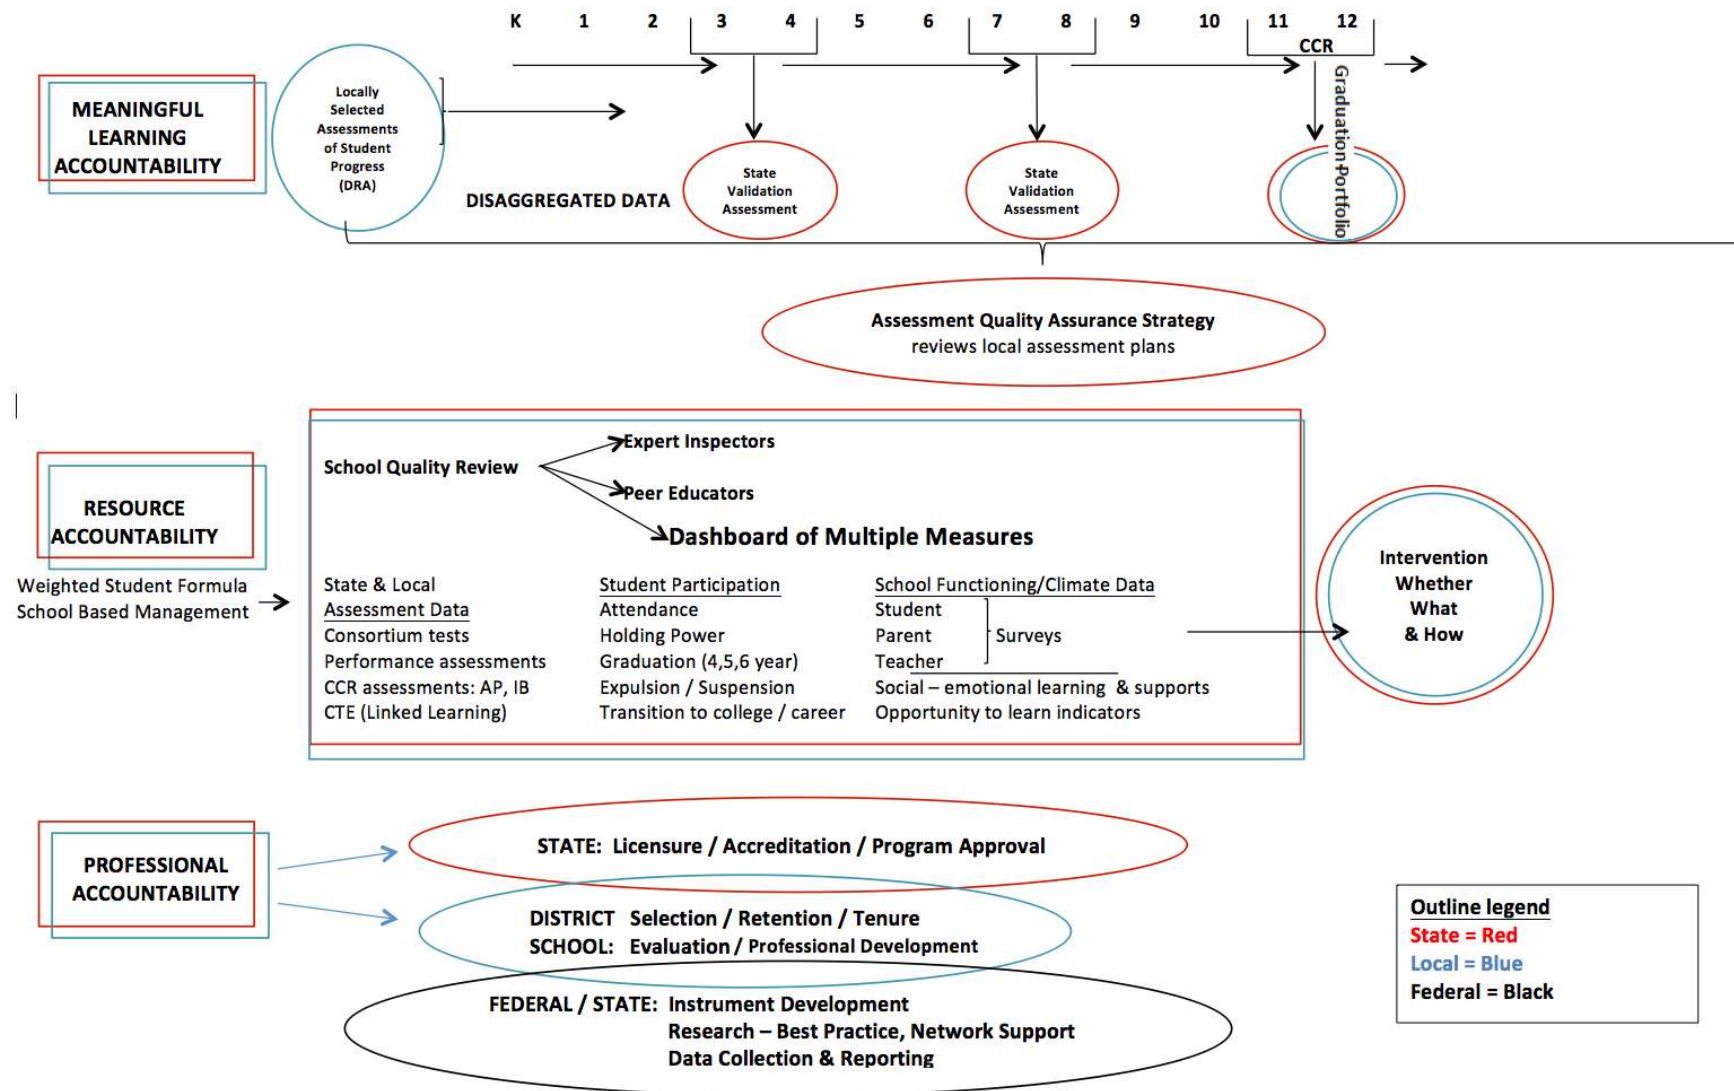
K 1 2 3 4 5 6 7 8 9 10 11 12

CCR

MEANINGFUL LEARNING ACCOUNTABILITY

Locally Selected Assessments of Student Progress (DRA)

DISAGGREGATED DATA

State Validation Assessment

State Validation Assessment

Graduation Portfolio

Assessment Quality Assurance Strategy
reviews local assessment plans

RESOURCE ACCOUNTABILITY

Weighted Student Formula
School Based Management

School Quality Review

Expert Inspectors

Peer Educators

Dashboard of Multiple Measures

State & Local Assessment Data
Consortium tests
Performance assessments
CCR assessments: AP, IB
CTE (Linked Learning)

Student Participation
Attendance
Holding Power
Graduation (4,5,6 year)
Expulsion / Suspension
Transition to college / career

School Functioning/Climate Data
Student
Parent
Teacher
Surveys
Social – emotional learning & supports
Opportunity to learn indicators

Intervention Whether What & How

PROFESSIONAL ACCOUNTABILITY

STATE: Licensure / Accreditation / Program Approval

DISTRICT Selection / Retention / Tenure
SCHOOL: Evaluation / Professional Development

FEDERAL / STATE: Instrument Development
Research – Best Practice, Network Support
Data Collection & Reporting

Outline legend
State = Red
Local = Blue
Federal = Black